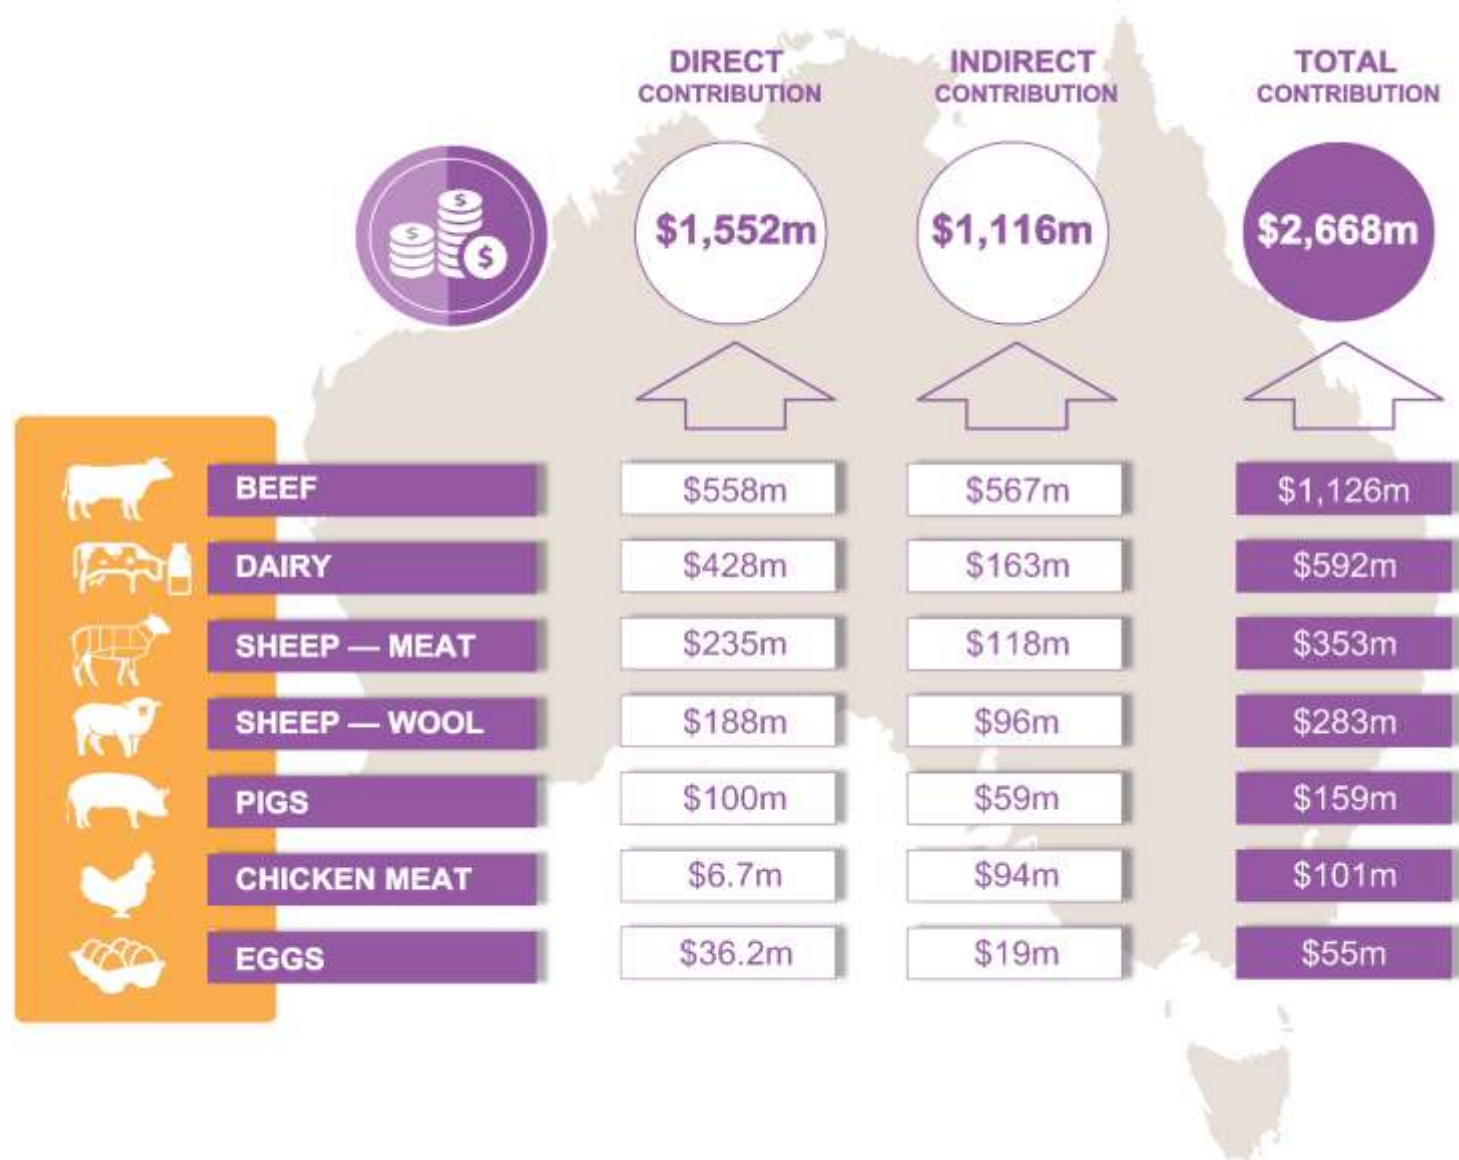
|  | DIRECT CONTRIBUTION | INDIRECT CONTRIBUTION | TOTAL CONTRIBUTION |
|---|---|---|---|
|  | $1,552m | $1,116m | $2,668m |
| BEEF | $558m | $567m | $1,126m |
| DAIRY | $428m | $163m | $592m |
| SHEEP — MEAT | $235m | $118m | $353m |
| SHEEP — WOOL | $188m | $96m | $283m |
| PIGS | $100m | $59m | $159m |
| CHICKEN MEAT | $6.7m | $94m | $101m |
| EGGS | $36.2m | $19m | $55m |